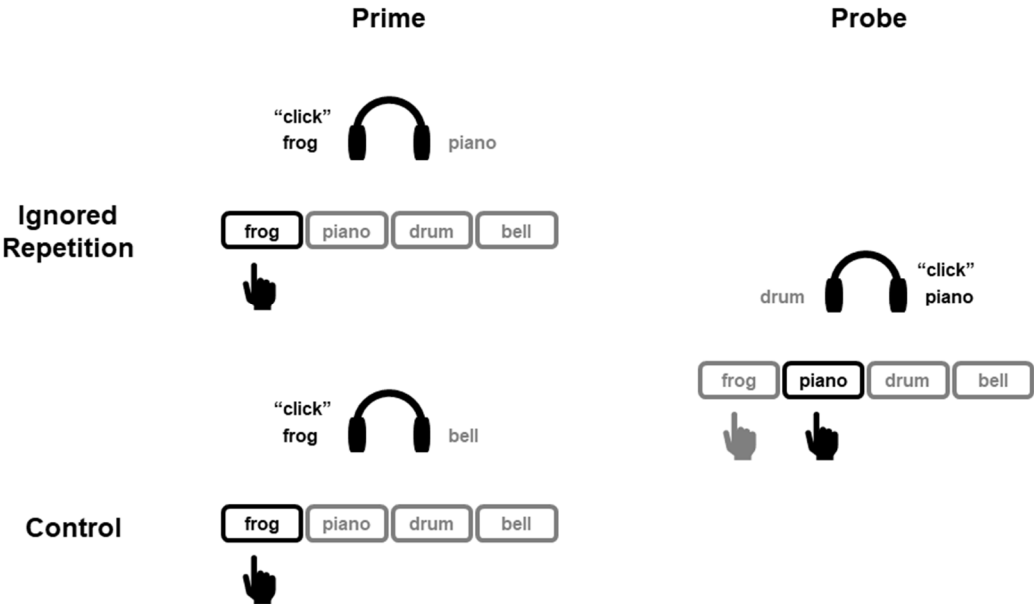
Prime

Probe

"click"
frog

piano

Ignored Repetition

| frog | piano | drum | bell |
|---|---|---|---|

drum

"click"
piano

| frog | piano | drum | bell |
|---|---|---|---|

"click"
frog

bell

Control

| frog | piano | drum | bell |
|---|---|---|---|